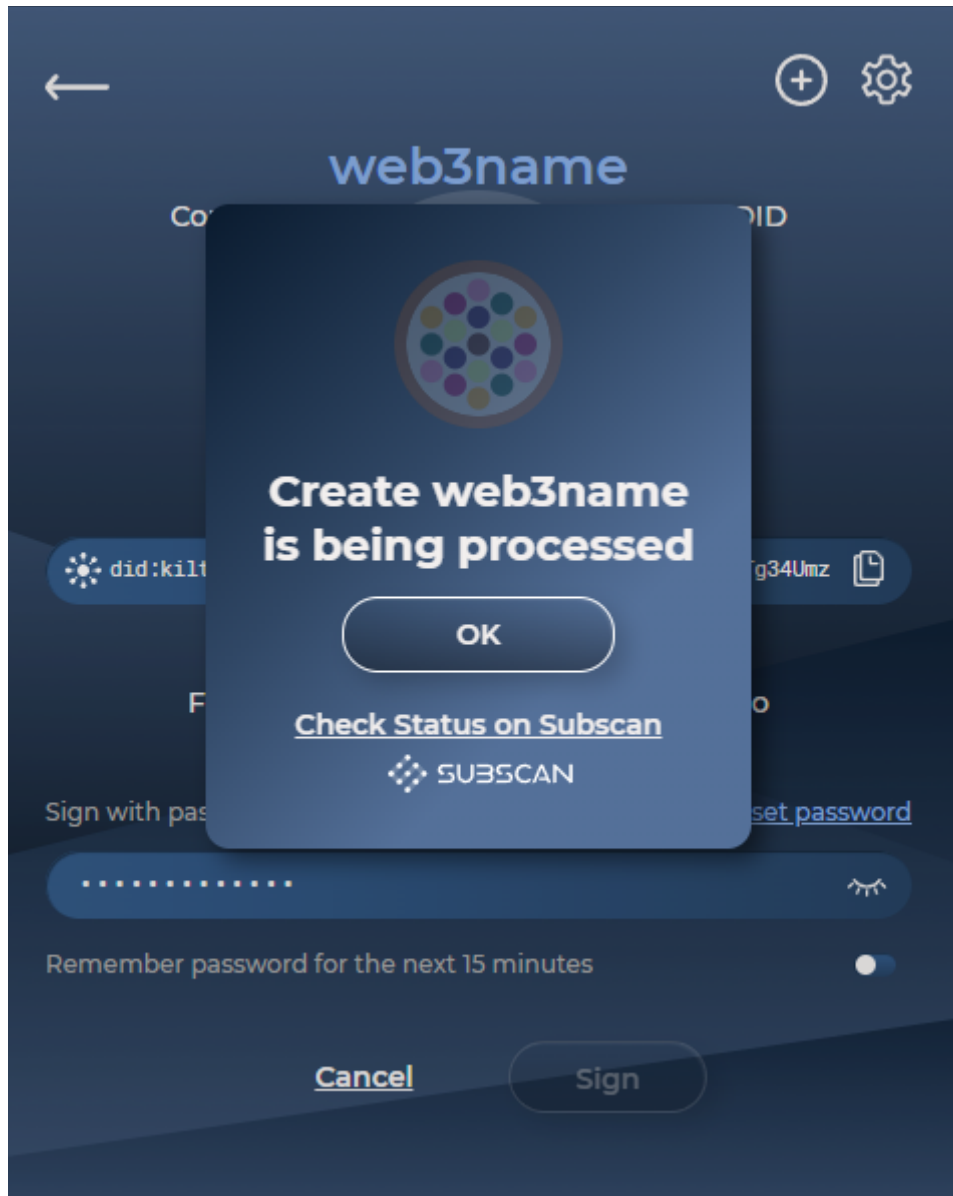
web3name

Co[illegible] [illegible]DID

did:kilt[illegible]g34Umz

Create web3name is being processed

OK

Check Status on Subscan

SUBSCAN

F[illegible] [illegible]o

Sign with pas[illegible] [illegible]set password

•••••••••••••

Remember password for the next 15 minutes

Cancel

Sign